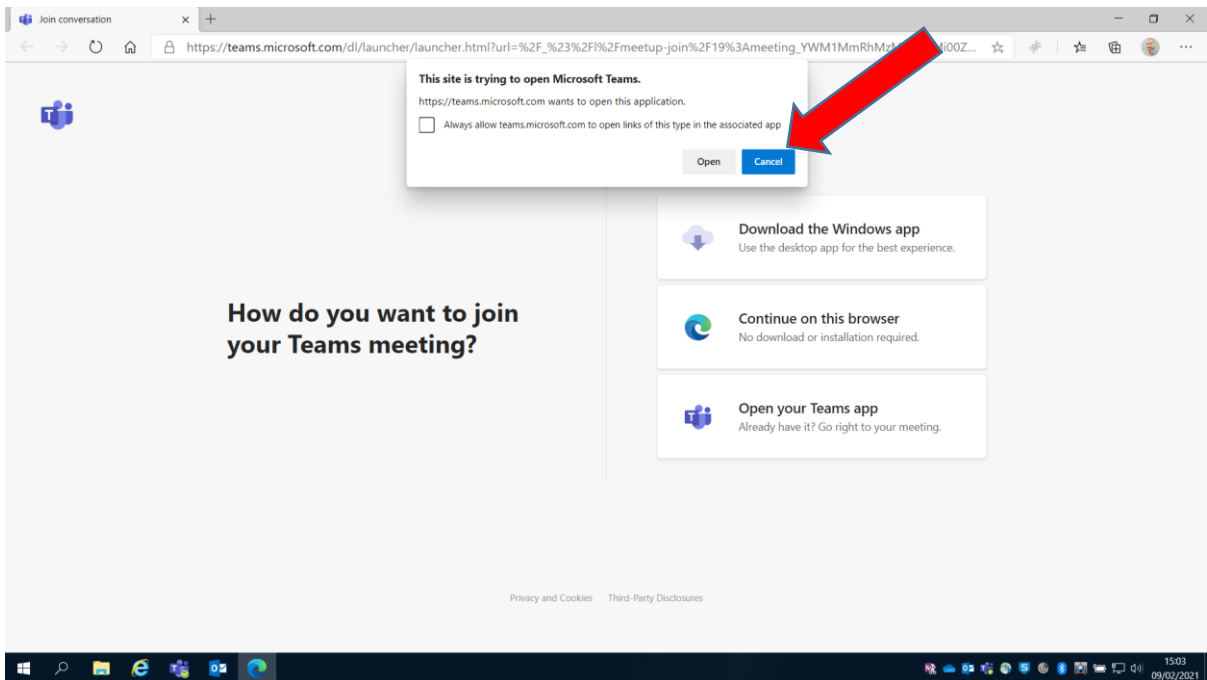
Join conversation

https://teams.microsoft.com/dl/launcher/launcher.html?url=%2F_%23%2Fl%2Fmeetup-join%2F19%3Ameeting_YWM1MmRhMz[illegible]i00Z...

This site is trying to open Microsoft Teams.

https://teams.microsoft.com wants to open this application.

Always allow teams.microsoft.com to open links of this type in the associated app

Open Cancel

How do you want to join your Teams meeting?

Download the Windows app
Use the desktop app for the best experience.

Continue on this browser
No download or installation required.

Open your Teams app
Already have it? Go right to your meeting.

Privacy and Cookies Third-Party Disclosures

15:03
09/02/2021